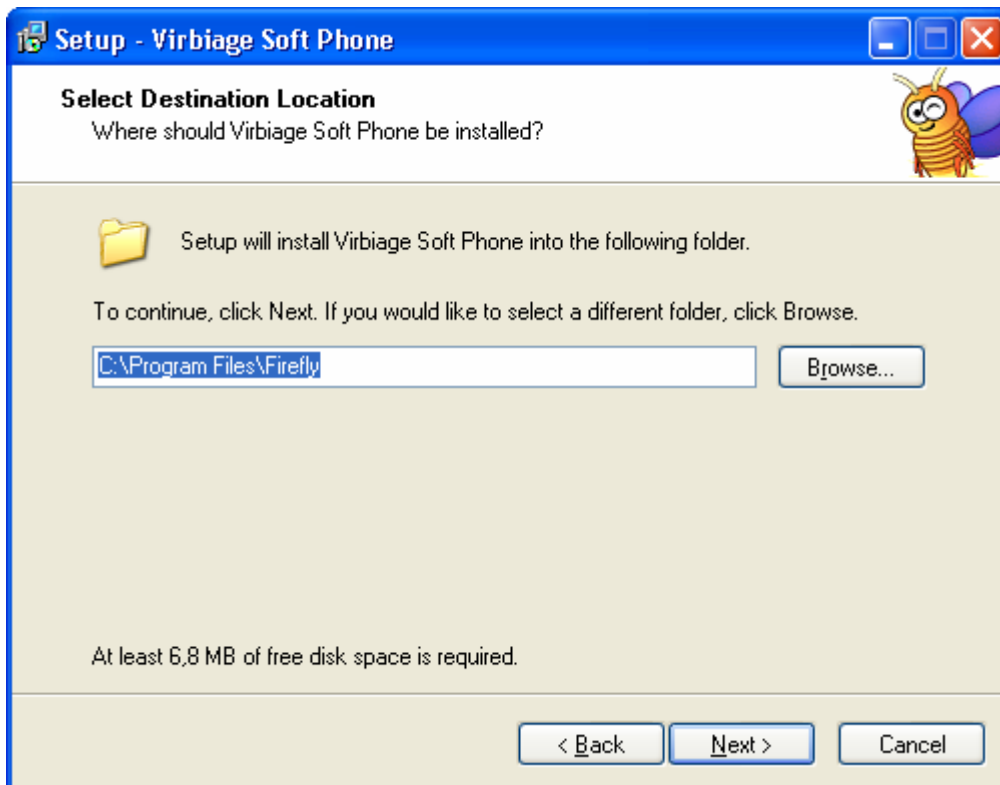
Setup - Virbiage Soft Phone

Select Destination Location
Where should Virbiage Soft Phone be installed?

Setup will install Virbiage Soft Phone into the following folder.

To continue, click Next. If you would like to select a different folder, click Browse.

C:\Program Files\Firefly

Browse...

At least 6,8 MB of free disk space is required.

< Back
Next >
Cancel